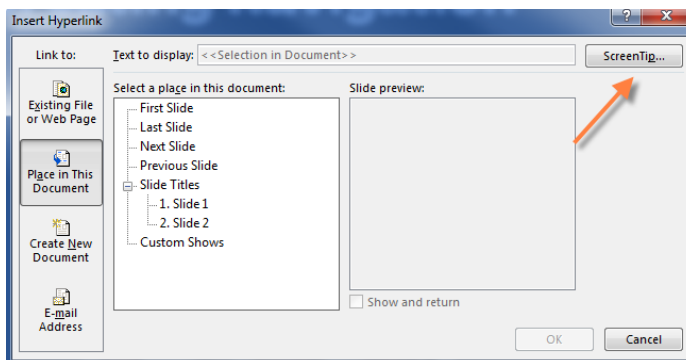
Insert Hyperlink

?

X

Link to:

Text to display: <<Selection in Document>>

ScreenTip...

Existing File or Web Page

Place in This Document

Create New Document

E-mail Address

Select a place in this document:

First Slide
Last Slide
Next Slide
Previous Slide
Slide Titles
1. Slide 1
2. Slide 2
Custom Shows

Slide preview:

Show and return

OK

Cancel